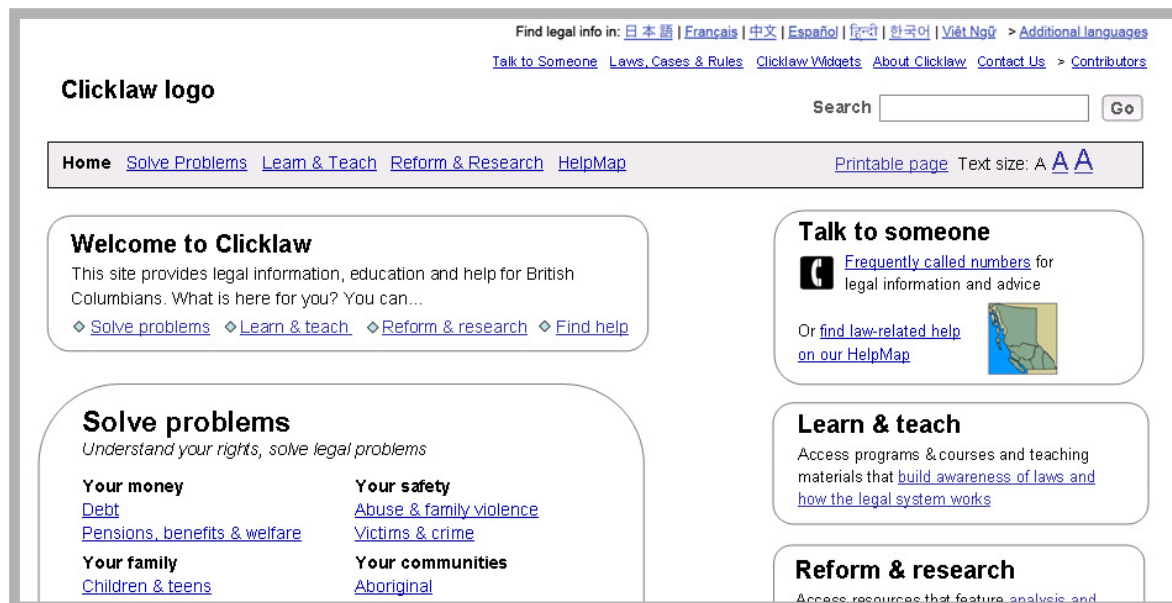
Find legal info in: 日本語 | Français | 中文 | Español | हिन्दी | 한국어 | Việt Ngữ > Additional languages

Talk to Someone Laws, Cases & Rules Clicklaw Widgets About Clicklaw Contact Us > Contributors

Clicklaw logo

Search Go

Home Solve Problems Learn & Teach Reform & Research HelpMap

Printable page Text size: A A A

Welcome to Clicklaw

This site provides legal information, education and help for British Columbians. What is here for you? You can...

◇ Solve problems ◇ Learn & teach ◇ Reform & research ◇ Find help

Talk to someone

Frequently called numbers for legal information and advice

Or find law-related help on our HelpMap

Solve problems

Understand your rights, solve legal problems

Your money
Debt
Pensions, benefits & welfare

Your family
Children & teens

Your safety
Abuse & family violence
Victims & crime

Your communities
Aboriginal

Learn & teach

Access programs & courses and teaching materials that build awareness of laws and how the legal system works

Reform & research

Access resources that feature analysis and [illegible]